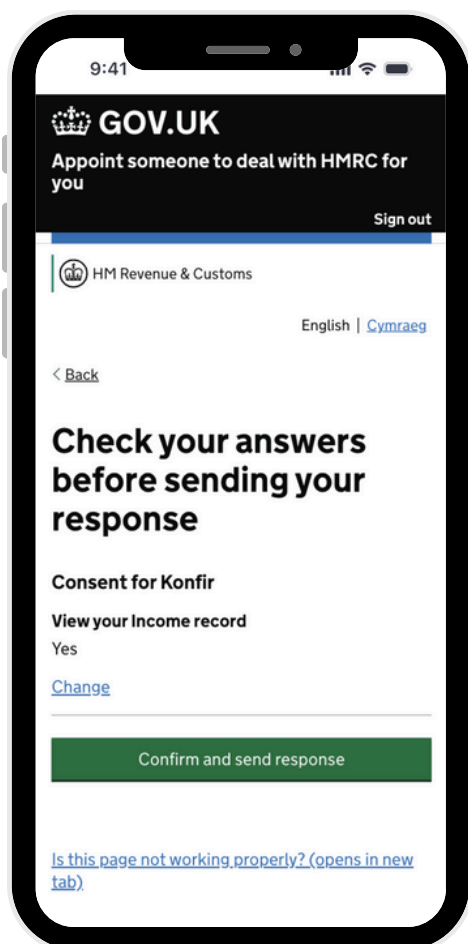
9:41

GOV.UK

Appoint someone to deal with HMRC for you

Sign out

HM Revenue & Customs

English | Cymraeg

< Back

Check your answers before sending your response

Consent for Konfir

View your Income record

Yes

Change

Confirm and send response

Is this page not working properly? (opens in new tab)